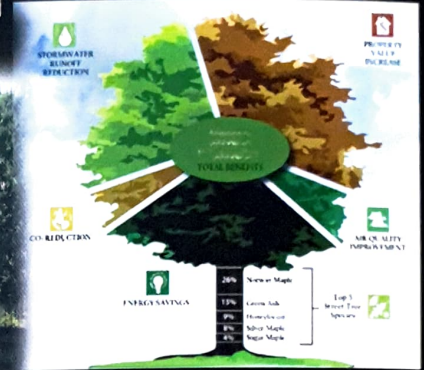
STORMWATER RUNOFF REDUCTION

PROPERTY VALUE INCREASE

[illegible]

TOTAL BENEFITS

CO₂ REDUCTION

AIR QUALITY IMPROVEMENT

ENERGY SAVINGS

26% Norway Maple

15% Green Ash

9% Honeylocust

8% Silver Maple

4% Sugar Maple

Top 5 Street Tree Species